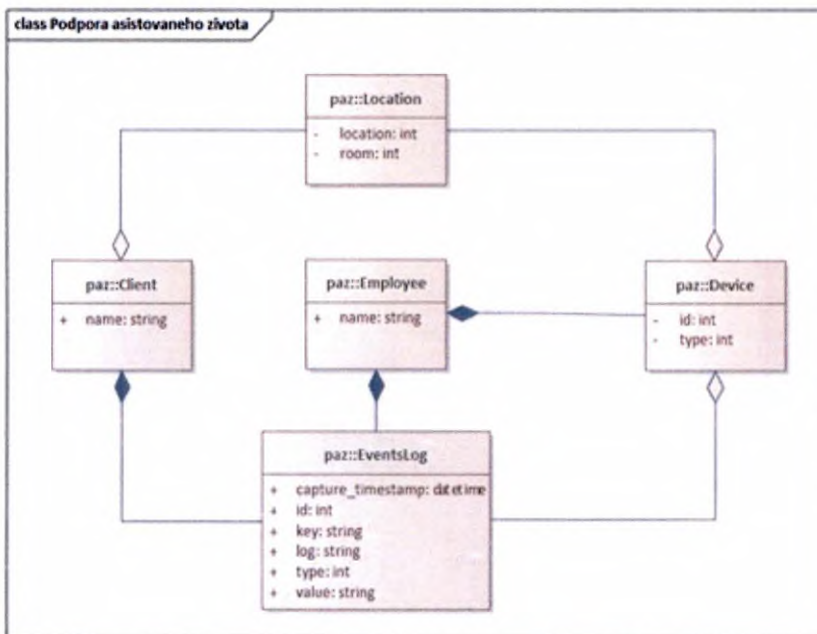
class Podpora asistovaneho zivota

paz::Location
- location: int
- room: int

paz::Client
+ name: string

paz::Employee
+ name: string

paz::Device
- id: int
- type: int

paz::EventsLog
+ capture_timestamp: datetime
+ id: int
+ key: string
+ log: string
+ type: int
+ value: string